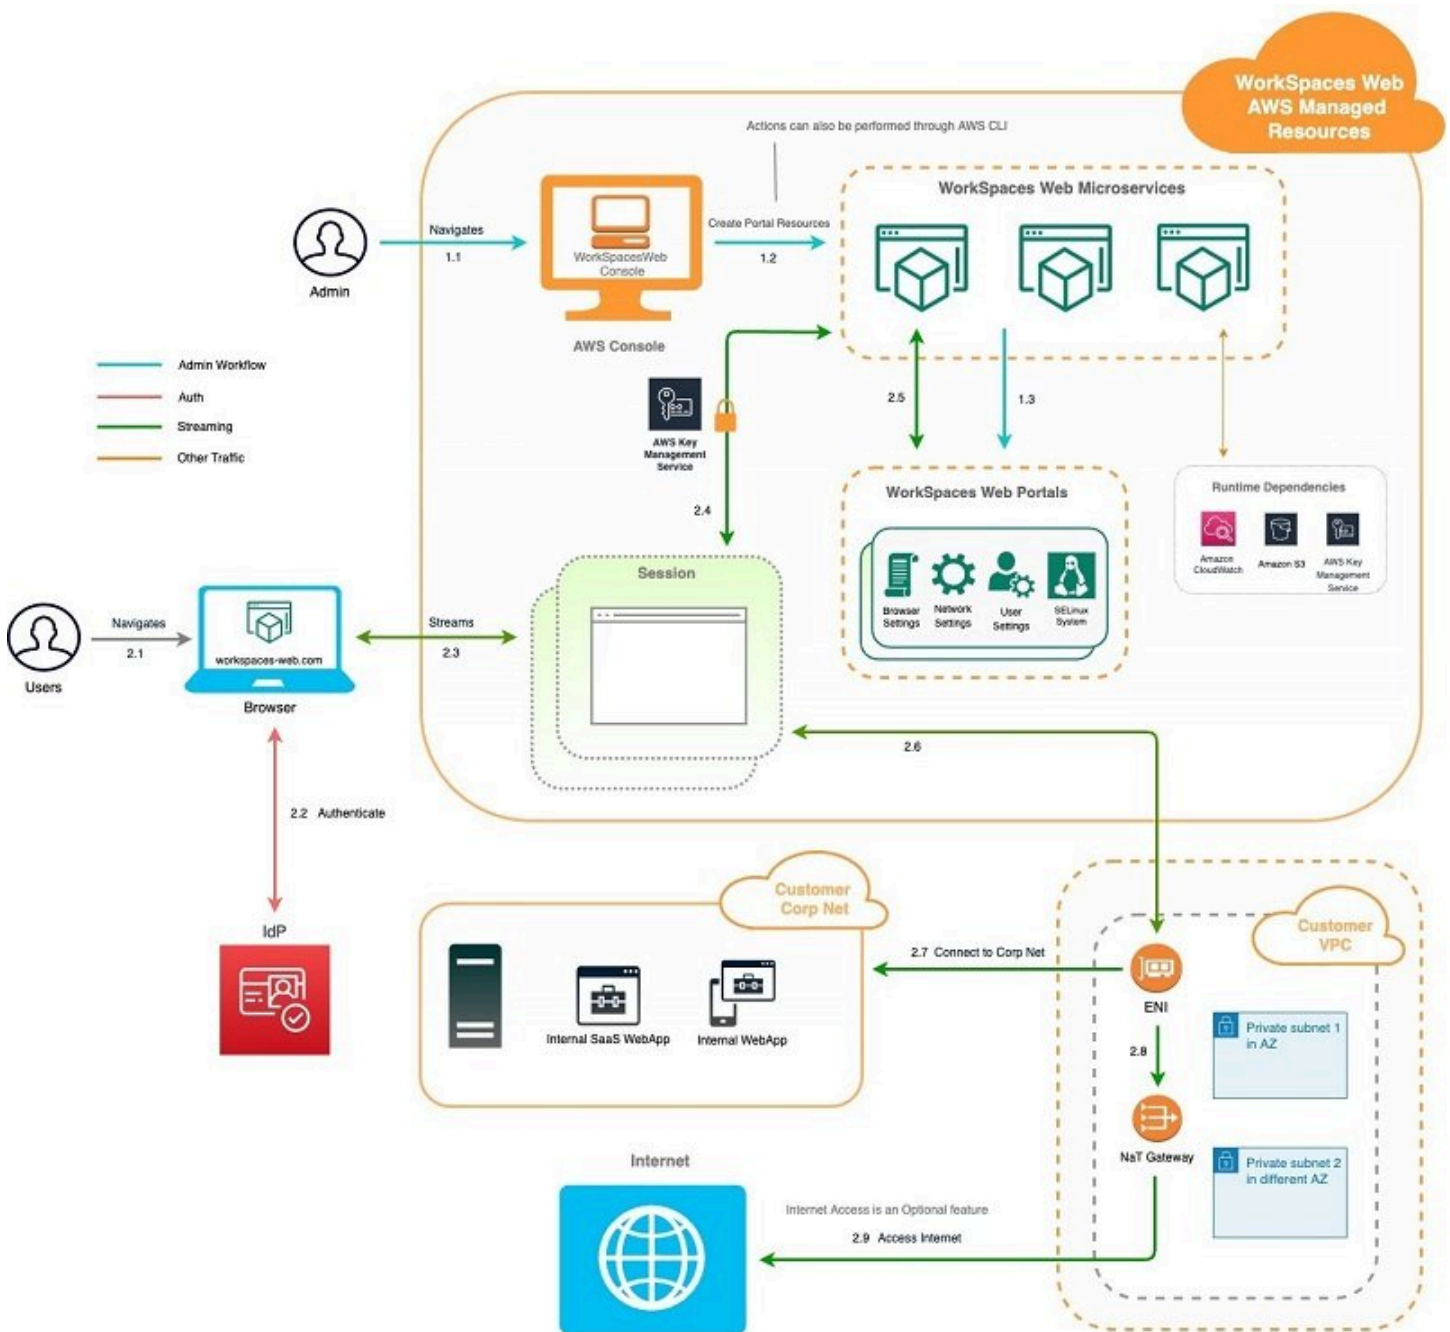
WorkSpaces Web AWS Managed Resources

Actions can also be performed through AWS CLI

Admin

Navigates

1.1

WorkSpacesWeb Console

AWS Console

Create Portal Resources

1.2

WorkSpaces Web Microservices

Admin Workflow

Auth

Streaming

Other Traffic

AWS Key Management Service

2.5

1.3

WorkSpaces Web Portals

Runtime Dependencies

Amazon CloudWatch

Amazon S3

AWS Key Management Service

2.4

Session

Browser Settings

Network Settings

User Settings

SELinux System

Users

Navigates

2.1

workspaces-web.com

Browser

Streams

2.3

2.6

2.2 Authenticate

IdP

Customer Corp Net

Customer VPC

2.7 Connect to Corp Net

ENI

Internal SaaS WebApp

Internal WebApp

Private subnet 1 in AZ

2.8

NaT Gateway

Private subnet 2 in different AZ

Internet

Internet Access is an Optional feature

2.9 Access Internet